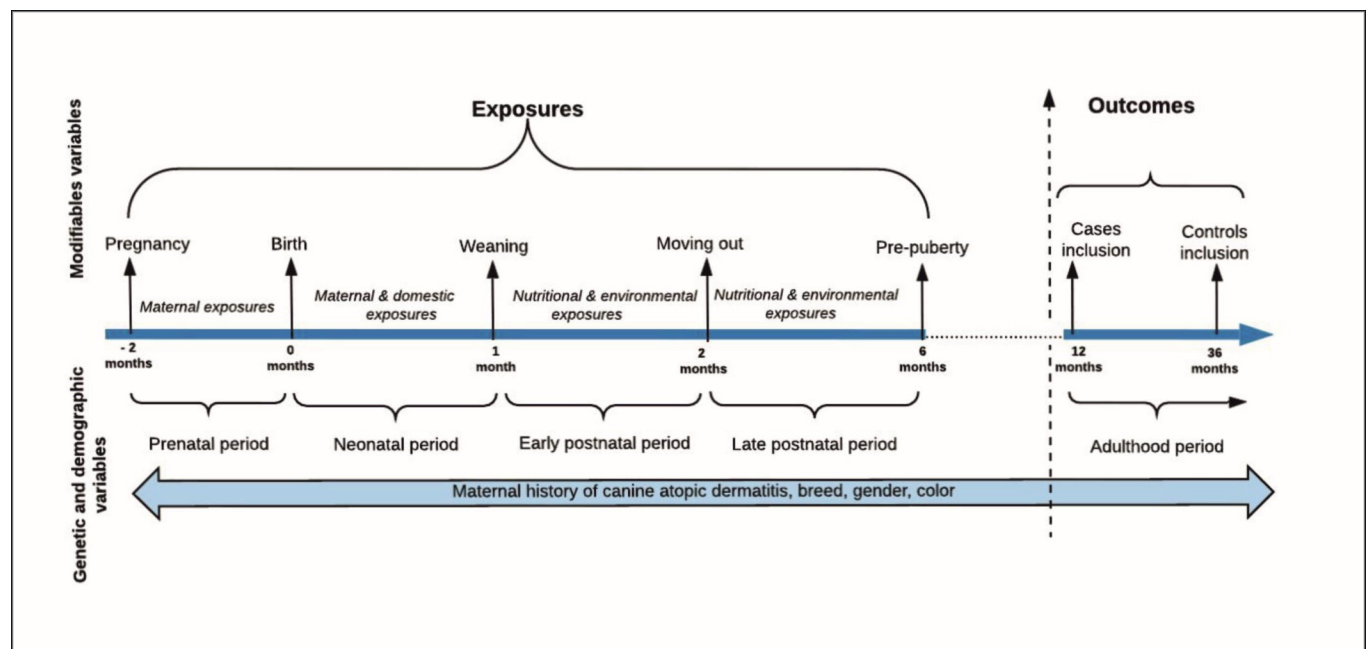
Modifiables variables

Exposures

Outcomes

Pregnancy

Birth

Weaning

Moving out

Pre-puberty

Cases inclusion

Controls inclusion

Maternal exposures

Maternal & domestic exposures

Nutritional & environmental exposures

Nutritional & environmental exposures

- 2 months

0 months

1 month

2 months

6 months

12 months

36 months

Genetic and demographic variables

Prenatal period

Neonatal period

Early postnatal period

Late postnatal period

Adulthood period

Maternal history of canine atopic dermatitis, breed, gender, color